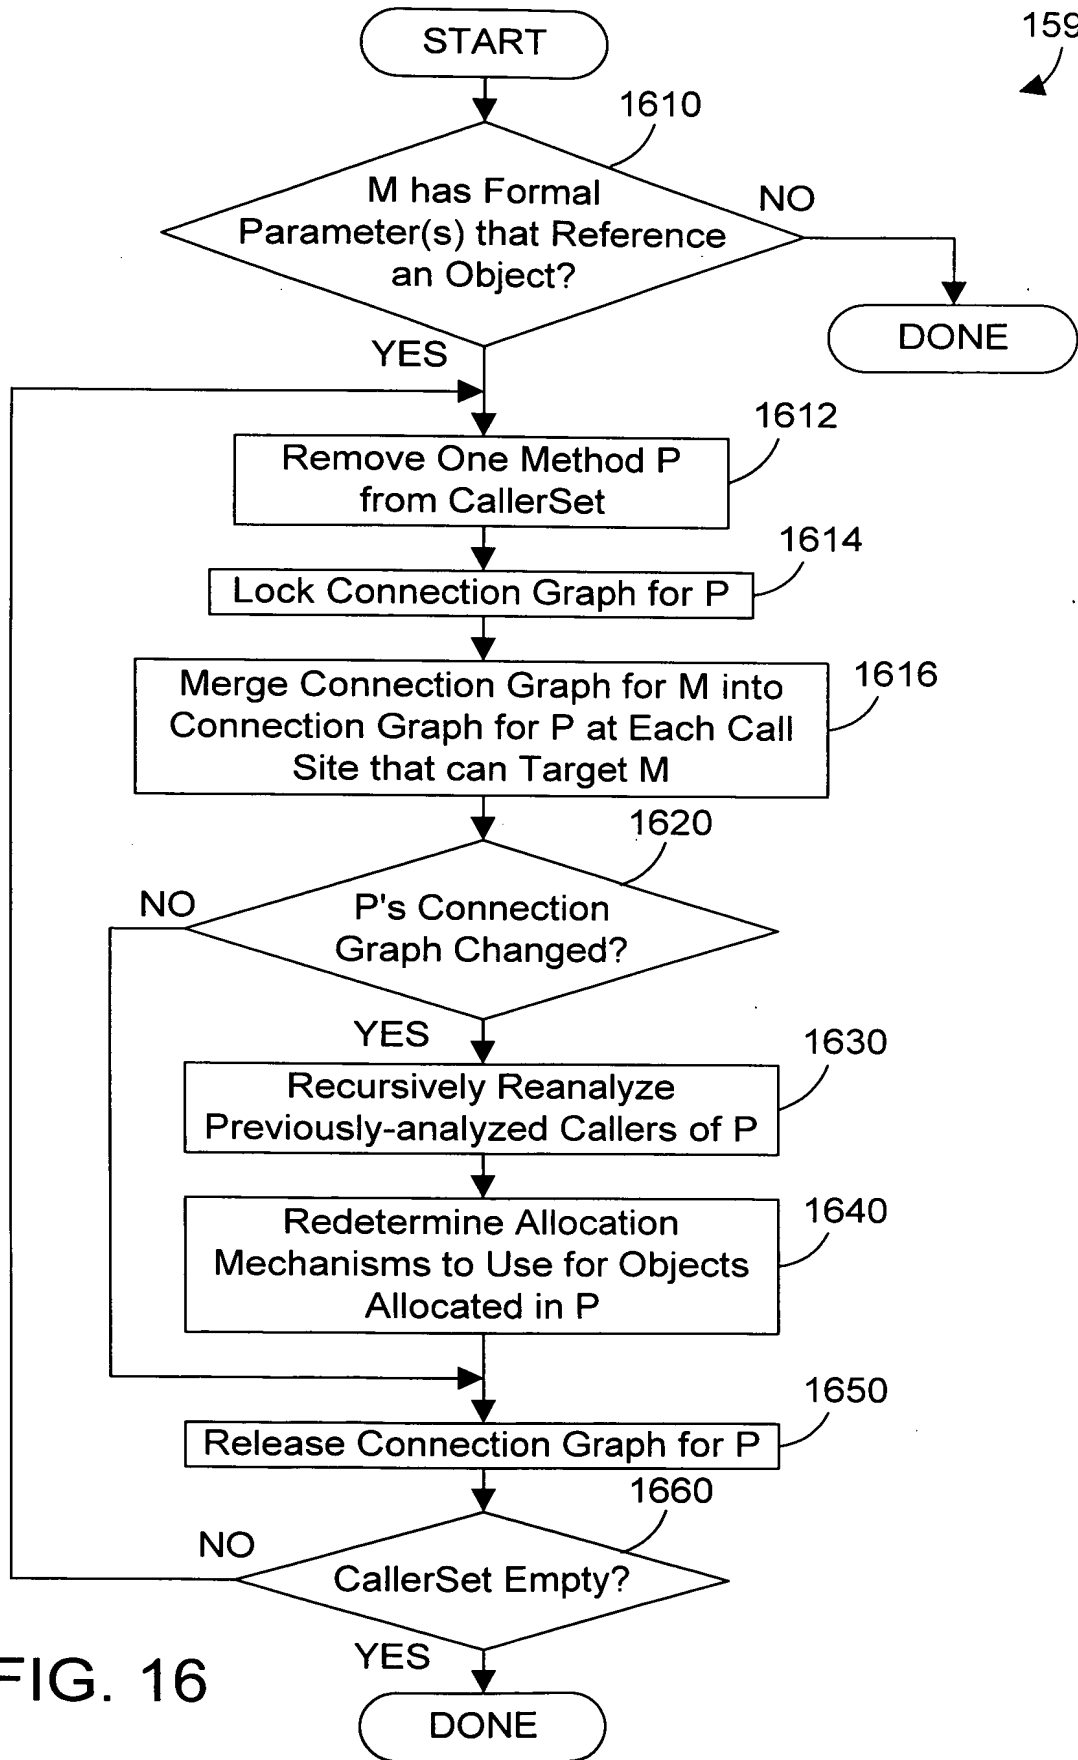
START

159

1610

M has Formal Parameter(s) that Reference an Object?

NO

DONE

YES

1612

Remove One Method P from CallerSet

1614

Lock Connection Graph for P

1616

Merge Connection Graph for M into Connection Graph for P at Each Call Site that can Target M

1620

NO

P's Connection Graph Changed?

YES

1630

Recursively Reanalyze Previously-analyzed Callers of P

1640

Redetermine Allocation Mechanisms to Use for Objects Allocated in P

1650

Release Connection Graph for P

1660

NO

CallerSet Empty?

YES

FIG. 16

DONE